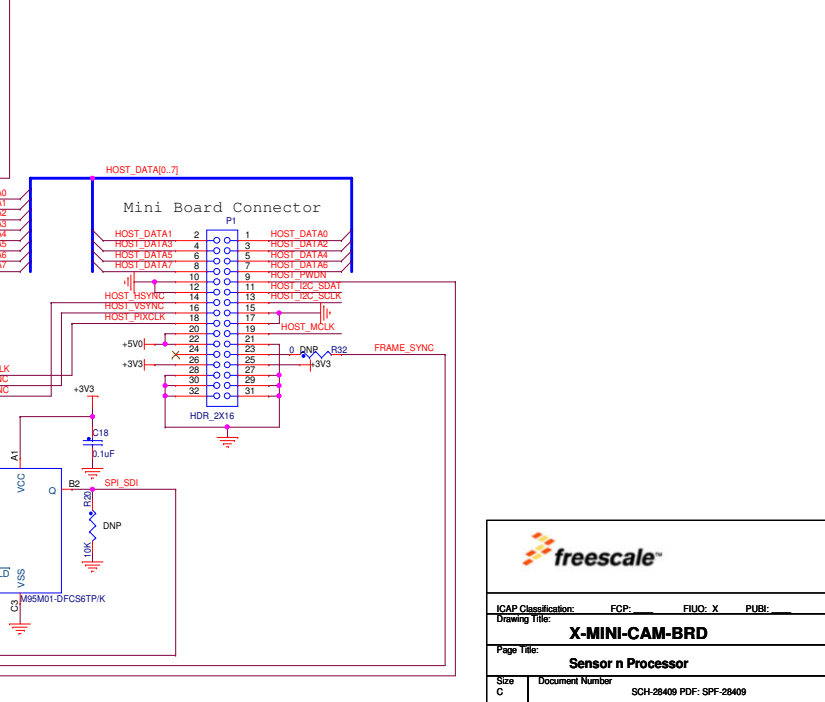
HOST_DATA[0..7]

Mini Board Connector

P1

HOST_DATA1 2 1 HOST_DATA0
HOST_DATA3 4 3 HOST_DATA2
HOST_DATA5 6 5 HOST_DATA4
HOST_DATA7 8 7 HOST_DATA6
10 9 HOST_PWDN
12 11 HOST_I2C_SDAT
HOST_HSYNC 14 13 HOST_I2C_SCLK
HOST_VSYNC 16 15
HOST_PIXCLK 18 17
20 19 HOST_MCLK
22 21
+5V0 24 23 0 DNP R32 FRAME_SYNC
+3V3 26 25 +3V3
28 27
30 29
32 31

HDR_2X16

+3V3

C18
0.1uF

A1
VCC
Q
B2
SPI_SDI
R20
DNP
10K
VSS
C3
M95M01-DFCS6TP/K

freescale™

ICAP Classification: FCP: ____ FIUO: X PUBI: ____
Drawing Title:
X-MINI-CAM-BRD
Page Title:
Sensor n Processor
Size C
Document Number
SCH-28409 PDF: SPF-28409